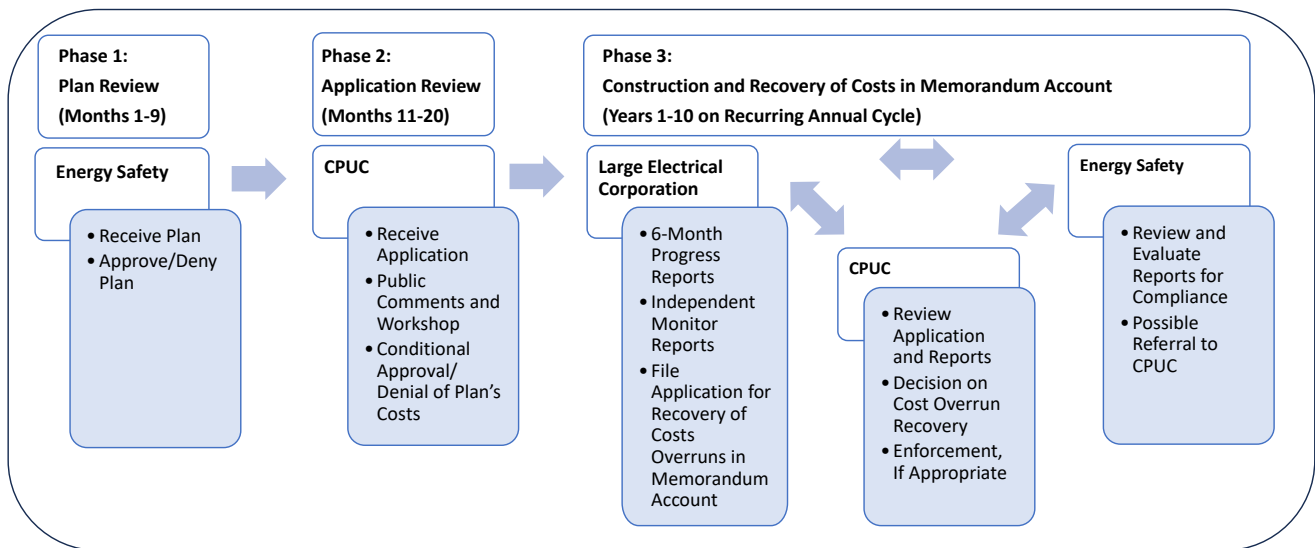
Phase 1:
Plan Review
(Months 1-9)

Energy Safety

• Receive Plan
• Approve/Deny Plan

Phase 2:
Application Review
(Months 11-20)

CPUC

• Receive Application
• Public Comments and Workshop
• Conditional Approval/ Denial of Plan's Costs

Phase 3:
Construction and Recovery of Costs in Memorandum Account
(Years 1-10 on Recurring Annual Cycle)

Large Electrical Corporation

• 6-Month Progress Reports
• Independent Monitor Reports
• File Application for Recovery of Costs Overruns in Memorandum Account

CPUC

• Review Application and Reports
• Decision on Cost Overrun Recovery
• Enforcement, If Appropriate

Energy Safety

• Review and Evaluate Reports for Compliance
• Possible Referral to CPUC